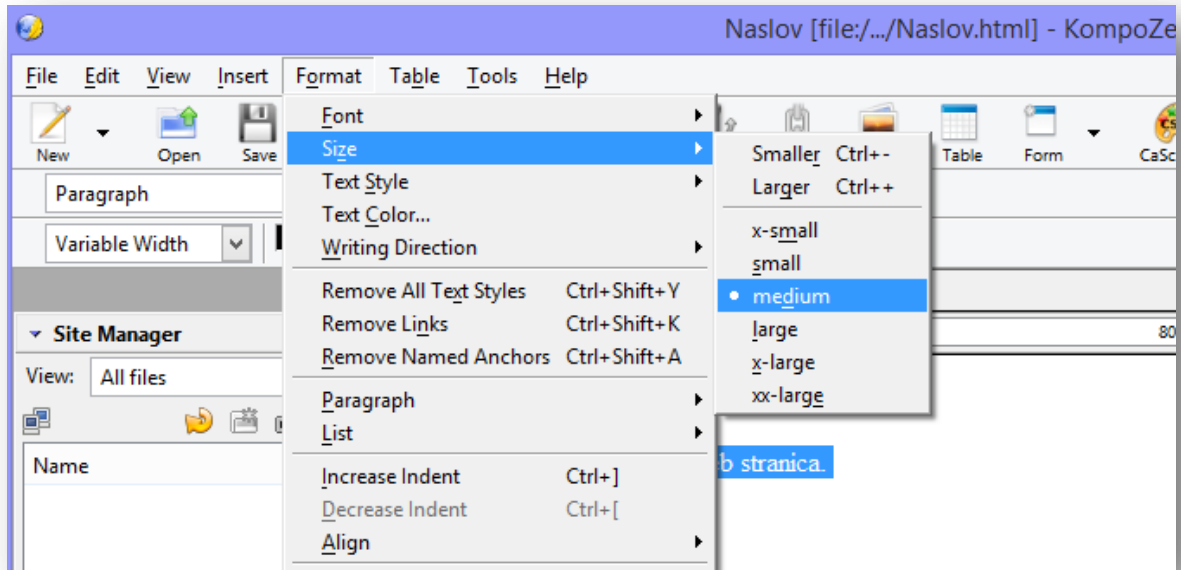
Naslov [file:/.../Naslov.html] - KompoZe

File Edit View Insert Format Table Tools Help

New Open Save

Table Form CaSc

Paragraph

Variable Width

Site Manager

View: All files

Name

Font
Size
Text Style
Text Color...
Writing Direction
Remove All Text Styles Ctrl+Shift+Y
Remove Links Ctrl+Shift+K
Remove Named Anchors Ctrl+Shift+A
Paragraph
List
Increase Indent Ctrl+]
Decrease Indent Ctrl+[
Align

Smaller Ctrl+-
Larger Ctrl++
x-small
small
medium
large
x-large
xx-large

80

b stranica.